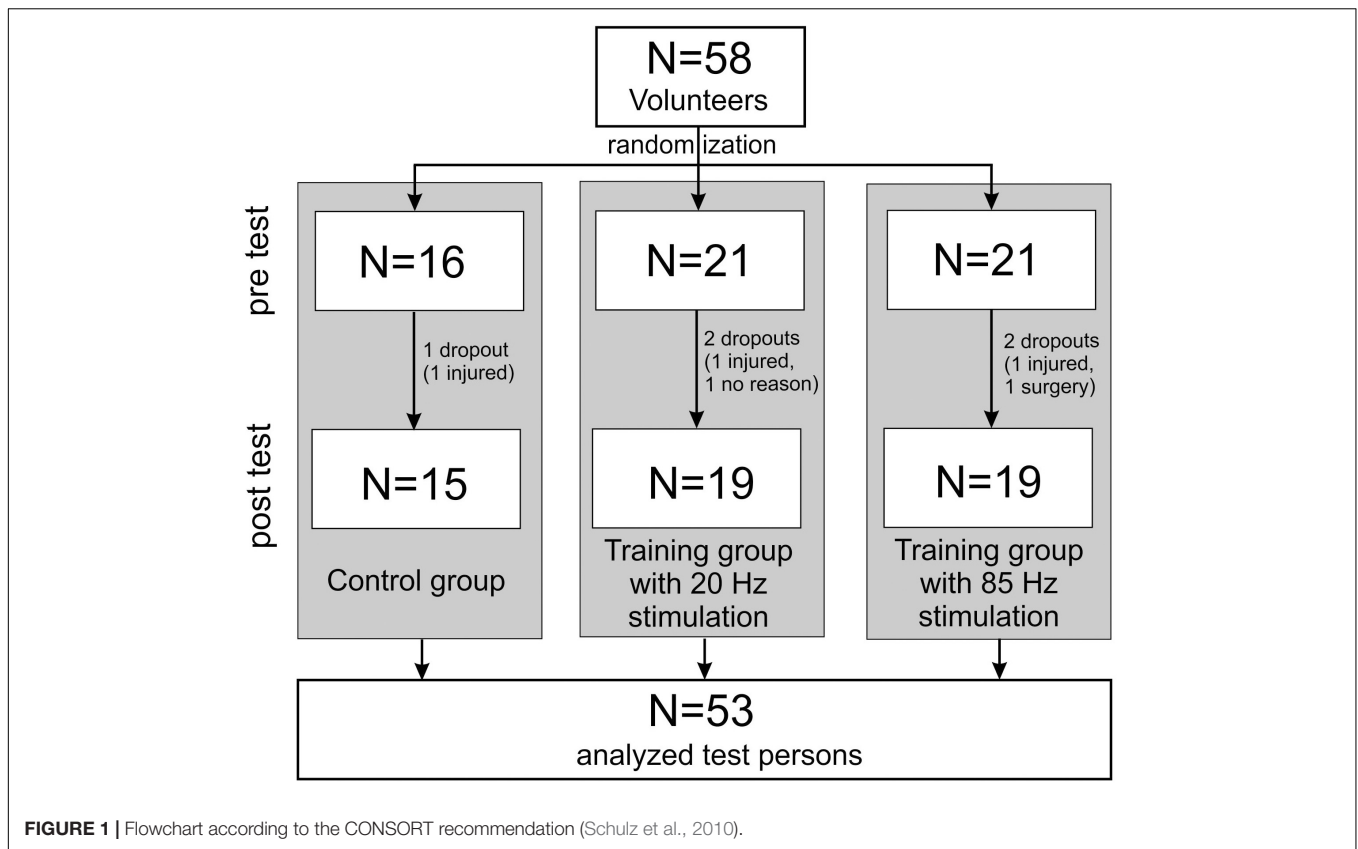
N=58
Volunteers

randomization

pre test

post test

N=16

1 dropout (1 injured)

N=15

Control group

N=21

2 dropouts (1 injured, 1 no reason)

N=19

Training group with 20 Hz stimulation

N=21

2 dropouts (1 injured, 1 surgery)

N=19

Training group with 85 Hz stimulation

N=53
analyzed test persons

**FIGURE 1 |** Flowchart according to the CONSORT recommendation (Schulz et al., 2010).